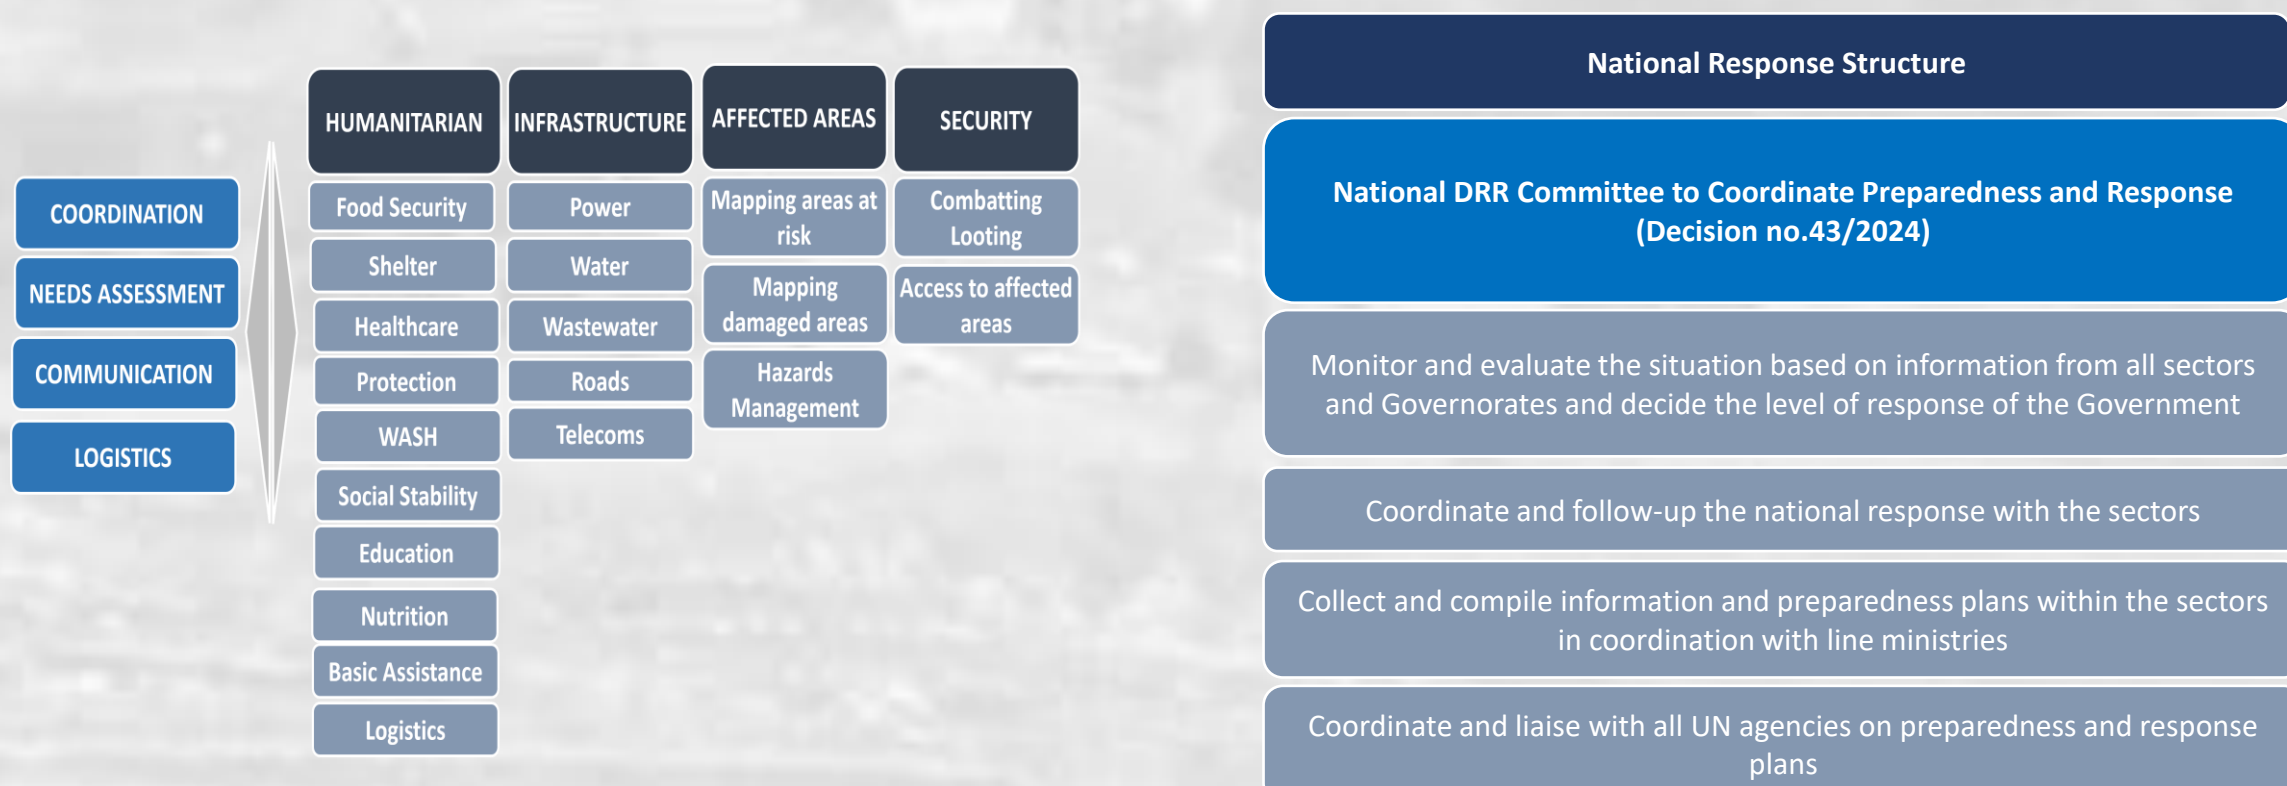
COORDINATION

NEEDS ASSESSMENT

COMMUNICATION

LOGISTICS

HUMANITARIAN

Food Security

Shelter

Healthcare

Protection

WASH

Social Stability

Education

Nutrition

Basic Assistance

Logistics

INFRASTRUCTURE

Power

Water

Wastewater

Roads

Telecoms

AFFECTED AREAS

Mapping areas at risk

Mapping damaged areas

Hazards Management

SECURITY

Combatting Looting

Access to affected areas

National Response Structure

National DRR Committee to Coordinate Preparedness and Response (Decision no.43/2024)

Monitor and evaluate the situation based on information from all sectors and Governorates and decide the level of response of the Government

Coordinate and follow-up the national response with the sectors

Collect and compile information and preparedness plans within the sectors in coordination with line ministries

Coordinate and liaise with all UN agencies on preparedness and response plans